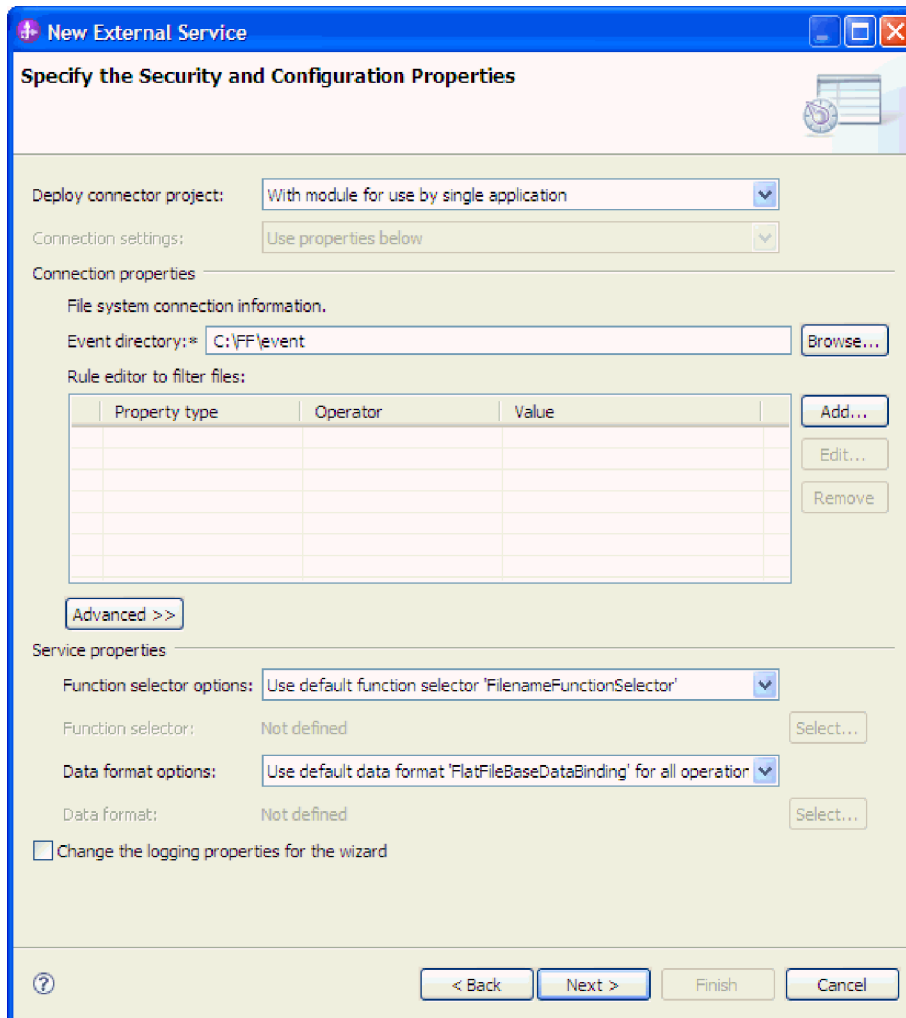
New External Service

Specify the Security and Configuration Properties

Deploy connector project: With module for use by single application

Connection settings: Use properties below

Connection properties

File system connection information.

Event directory:* C:\FF\event Browse...

Rule editor to filter files:

| Property type | Operator | Value |
|---|---|---|
| | | |

Add...

Edit...

Remove

Advanced >>

Service properties

Function selector options: Use default function selector 'FilenameFunctionSelector'

Function selector: Not defined Select...

Data format options: Use default data format 'FlatFileBaseDataBinding' for all operation

Data format: Not defined Select...

Change the logging properties for the wizard

?

< Back Next > Finish Cancel